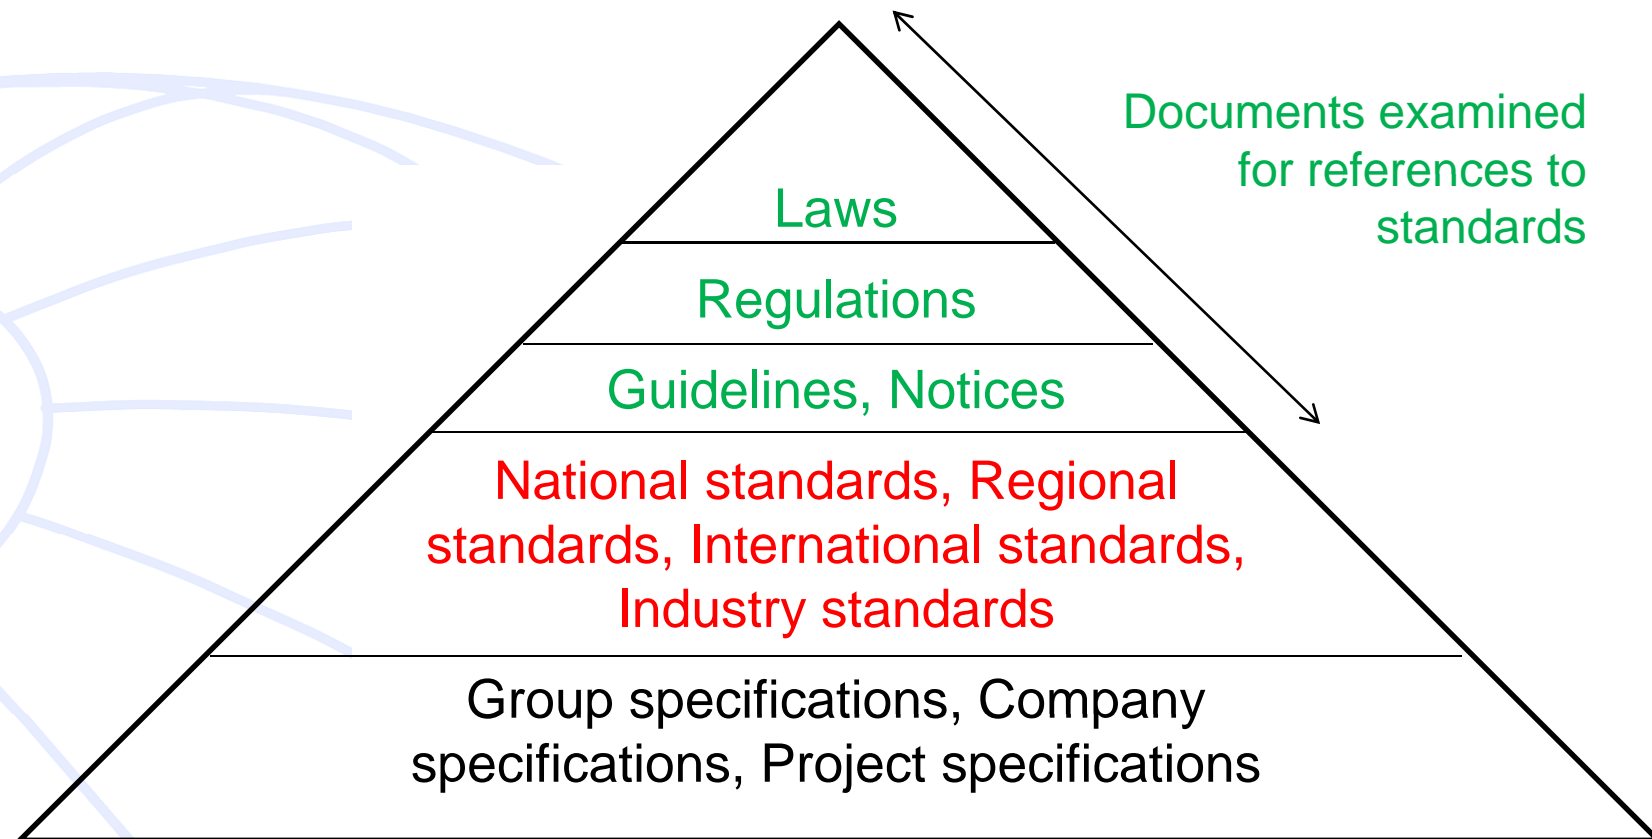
Documents examined for references to standards

Laws

Regulations

Guidelines, Notices

National standards, Regional standards, International standards, Industry standards

Group specifications, Company specifications, Project specifications